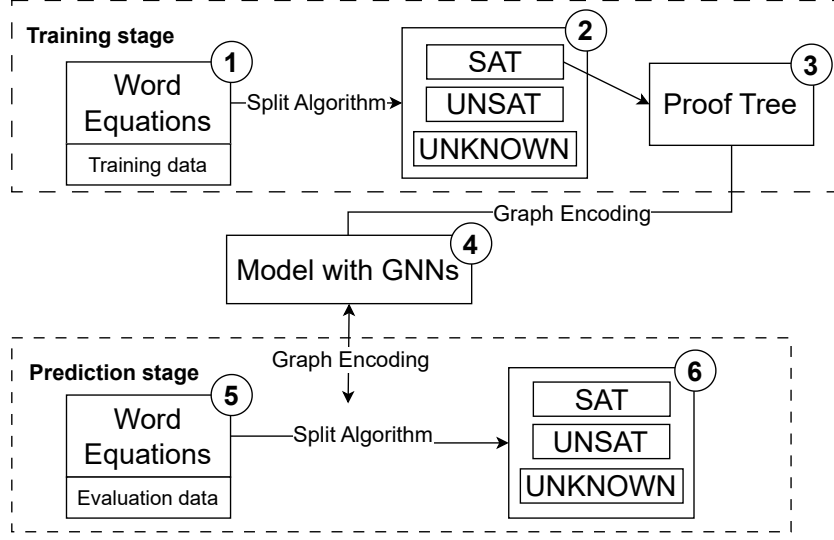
Training stage

1
Word Equations
Training data

Split Algorithm

2
SAT
UNSAT
UNKNOWN

3
Proof Tree

Graph Encoding

4
Model with GNNs

Graph Encoding

Prediction stage

5
Word Equations
Evaluation data

Split Algorithm

6
SAT
UNSAT
UNKNOWN